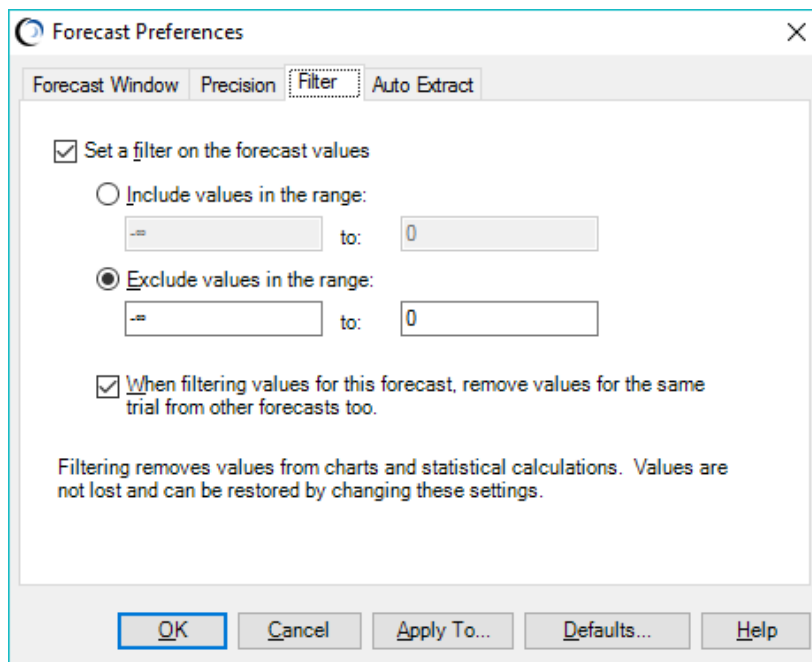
Forecast Preferences

Forecast Window | Precision | Filter | Auto Extract

Set a filter on the forecast values

Include values in the range:

-∞ to: 0

Exclude values in the range:

-∞ to: 0

When filtering values for this forecast, remove values for the same trial from other forecasts too.

Filtering removes values from charts and statistical calculations. Values are not lost and can be restored by changing these settings.

OK | Cancel | Apply To... | Defaults... | Help